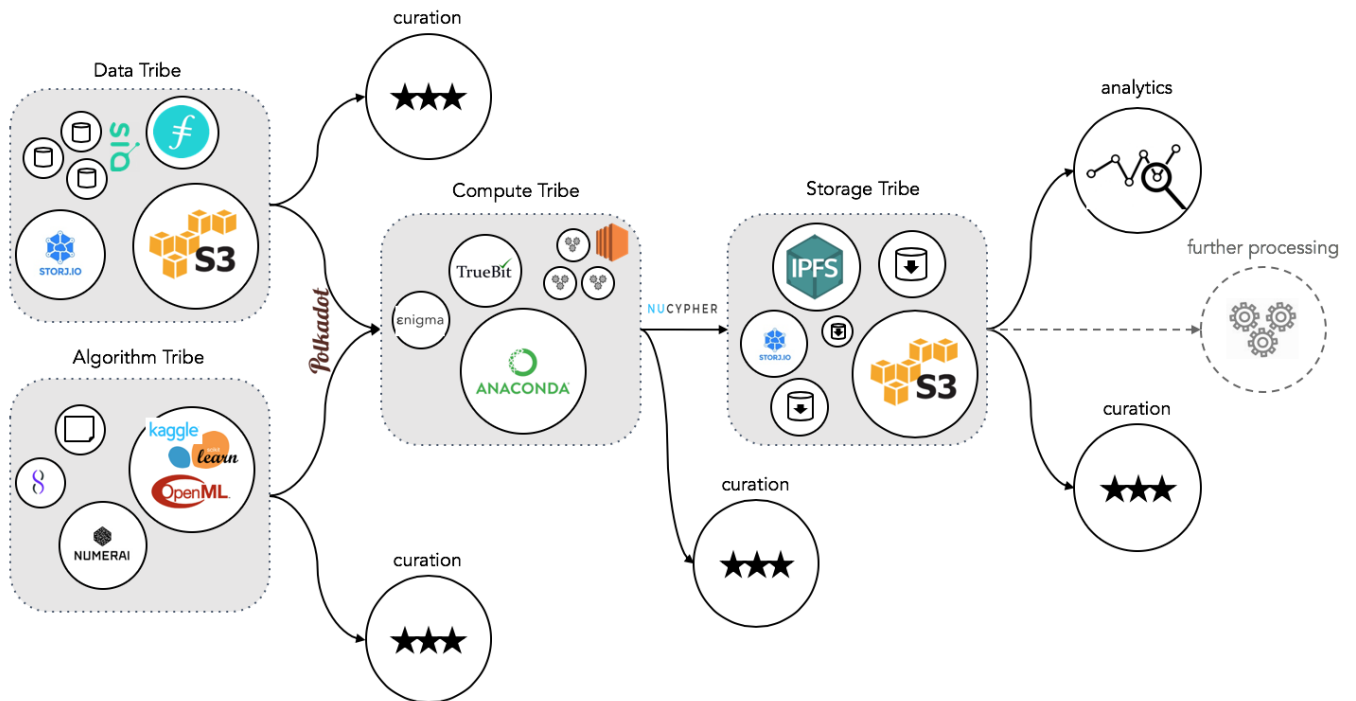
Data Tribe

sia

STORJ.IO

S3

curation

★★★

Compute Tribe

TrueBit

enigma

ANACONDA

Polkadot

Algorithm Tribe

kaggle

learn

OpenML

NUMERAI

curation

★★★

NUCYPHER

Storage Tribe

IPFS

STORJ.IO

S3

curation

★★★

analytics

further processing

curation

★★★